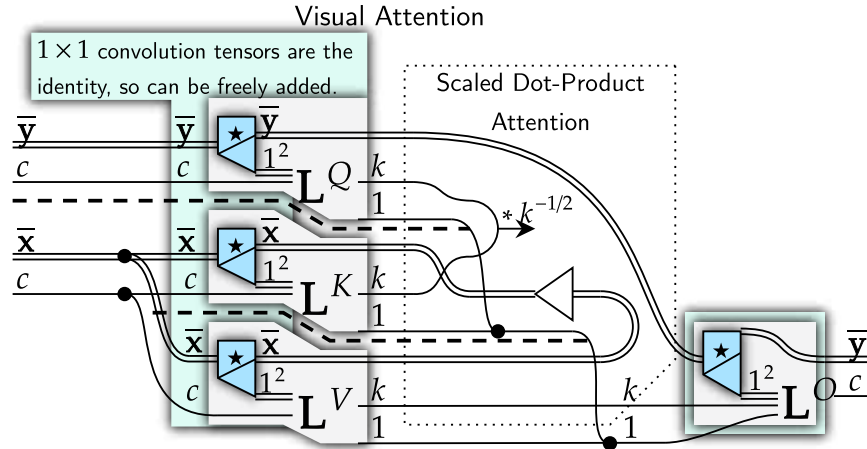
Visual Attention

$1 \times 1$ convolution tensors are the identity, so can be freely added.

Scaled Dot-Product Attention

$\overline{\mathbf{y}}$
$c$
$\overline{\mathbf{x}}$
$c$

$\overline{\mathbf{y}}$
$c$
$\star$
$\overline{\mathbf{y}}$
$1^2$
$\mathbf{L}^Q$
$k$
$1$

$\overline{\mathbf{x}}$
$c$
$\star$
$\overline{\mathbf{x}}$
$1^2$
$\mathbf{L}^K$
$k$
$1$

$\overline{\mathbf{x}}$
$c$
$\star$
$\overline{\mathbf{x}}$
$1^2$
$\mathbf{L}^V$
$k$
$1$

$* k^{-1/2}$

$k$
$1$

$\star$
$1^2$
$\mathbf{L}^O$
$\overline{\mathbf{y}}$
$c$